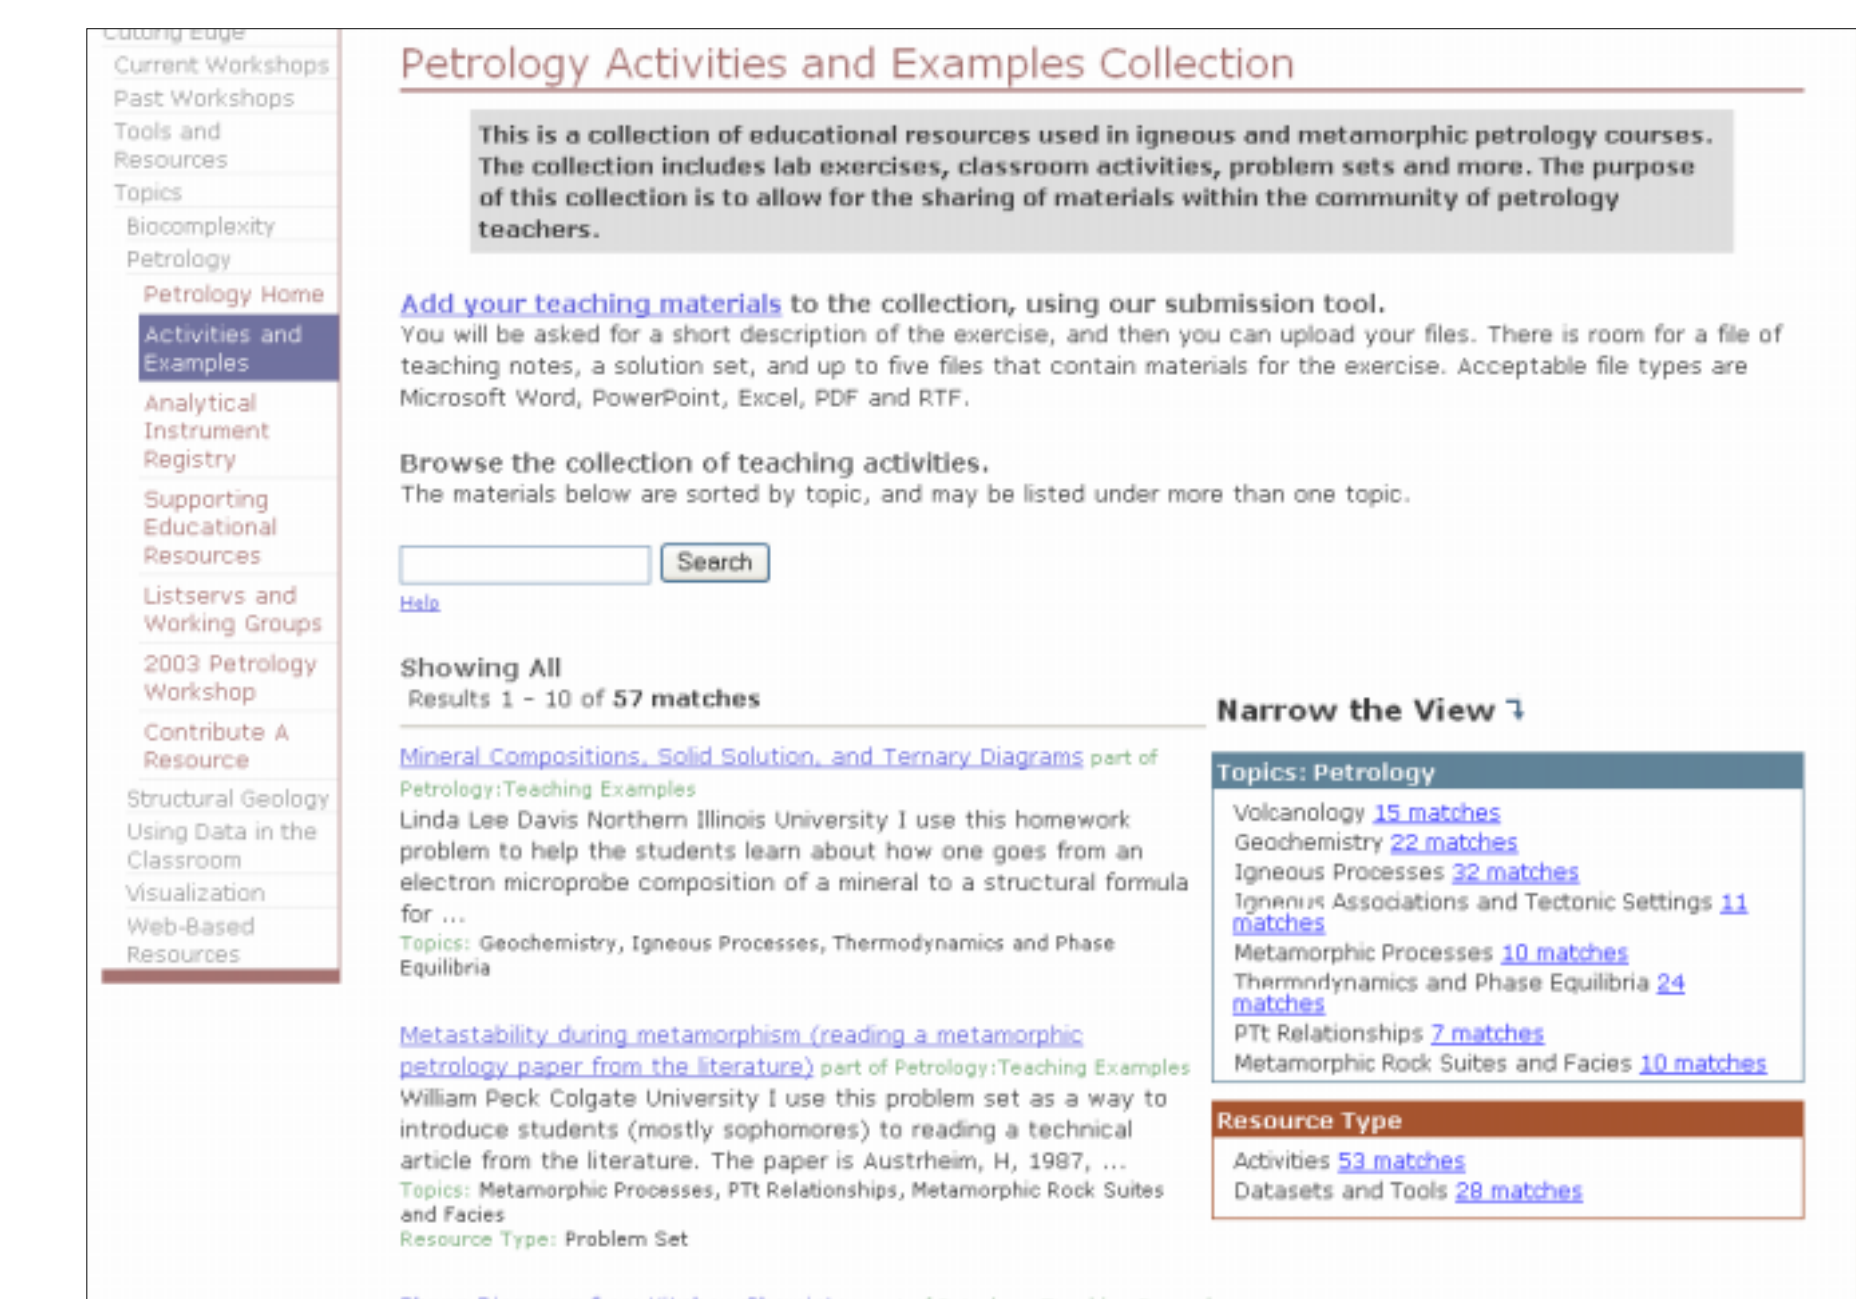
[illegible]
Current Workshops
Past Workshops
Tools and Resources
Topics
Biocomplexity
Petrology
Petrology Home
Activities and Examples
Analytical Instrument Registry
Supporting Educational Resources
Listservs and Working Groups
2003 Petrology Workshop
Contribute A Resource
Structural Geology
Using Data in the Classroom
Visualization
Web-Based Resources

Petrology Activities and Examples Collection

This is a collection of educational resources used in igneous and metamorphic petrology courses. The collection includes lab exercises, classroom activities, problem sets and more. The purpose of this collection is to allow for the sharing of materials within the community of petrology teachers.

Add your teaching materials to the collection, using our submission tool.
You will be asked for a short description of the exercise, and then you can upload your files. There is room for a file of teaching notes, a solution set, and up to five files that contain materials for the exercise. Acceptable file types are Microsoft Word, PowerPoint, Excel, PDF and RTF.

Browse the collection of teaching activities.
The materials below are sorted by topic, and may be listed under more than one topic.

Search
Help

Showing All
Results 1 - 10 of 57 matches

Mineral Compositions, Solid Solution, and Ternary Diagrams part of Petrology:Teaching Examples
Linda Lee Davis Northern Illinois University I use this homework problem to help the students learn about how one goes from an electron microprobe composition of a mineral to a structural formula for ...
Topics: Geochemistry, Igneous Processes, Thermodynamics and Phase Equilibria

Metastability during metamorphism (reading a metamorphic petrology paper from the literature) part of Petrology:Teaching Examples
William Peck Colgate University I use this problem set as a way to introduce students (mostly sophomores) to reading a technical article from the literature. The paper is Austrheim, H, 1987, ...
Topics: Metamorphic Processes, PTt Relationships, Metamorphic Rock Suites and Facies
Resource Type: Problem Set

Narrow the View

Topics: Petrology
Volcanology 15 matches
Geochemistry 22 matches
Igneous Processes 32 matches
Igneous Associations and Tectonic Settings 11 matches
Metamorphic Processes 10 matches
Thermodynamics and Phase Equilibria 24 matches
PTt Relationships 7 matches
Metamorphic Rock Suites and Facies 10 matches

Resource Type
Activities 53 matches
Datasets and Tools 28 matches